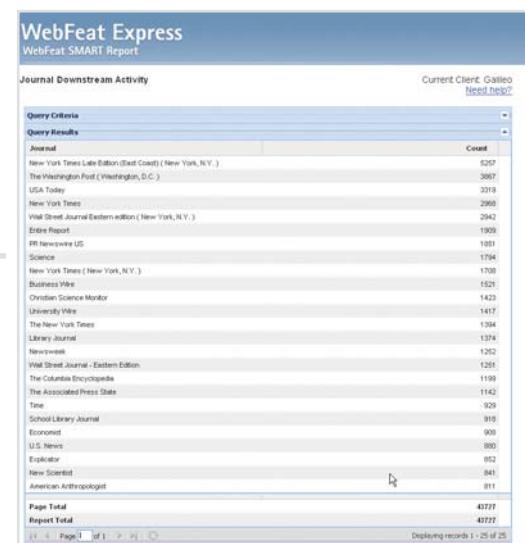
WebFeat Express
WebFeat SMART Report

Journal Downstream Activity

Current Client: Galileo
Need help?

Query Criteria
Query Results

| Journal | Count |
|---|---|
| New York Times Late Edition (East Coast) ( New York, N.Y. ) | 5257 |
| The Washington Post ( Washington, D.C. ) | 3867 |
| USA Today | 3319 |
| New York Times | 2968 |
| Wall Street Journal Eastern edition ( New York, N.Y. ) | 2942 |
| Entire Report | 1909 |
| PR Newswire US | 1851 |
| Science | 1794 |
| New York Times ( New York, N.Y. ) | 1708 |
| Business Wire | 1521 |
| Christian Science Monitor | 1423 |
| University Wire | 1417 |
| The New York Times | 1394 |
| Library Journal | 1374 |
| Newsweek | 1252 |
| Wall Street Journal - Eastern Edition | 1251 |
| The Columbia Encyclopedia | 1199 |
| The Associated Press State | 1142 |
| Time | 929 |
| School Library Journal | 918 |
| Economist | 908 |
| U.S. News | 880 |
| Explicator | 852 |
| New Scientist | 841 |
| American Anthropologist | 811 |
| Page Total | 43727 |
| Report Total | 43727 |

Page 1 of 1

Displaying records 1 - 25 of 25